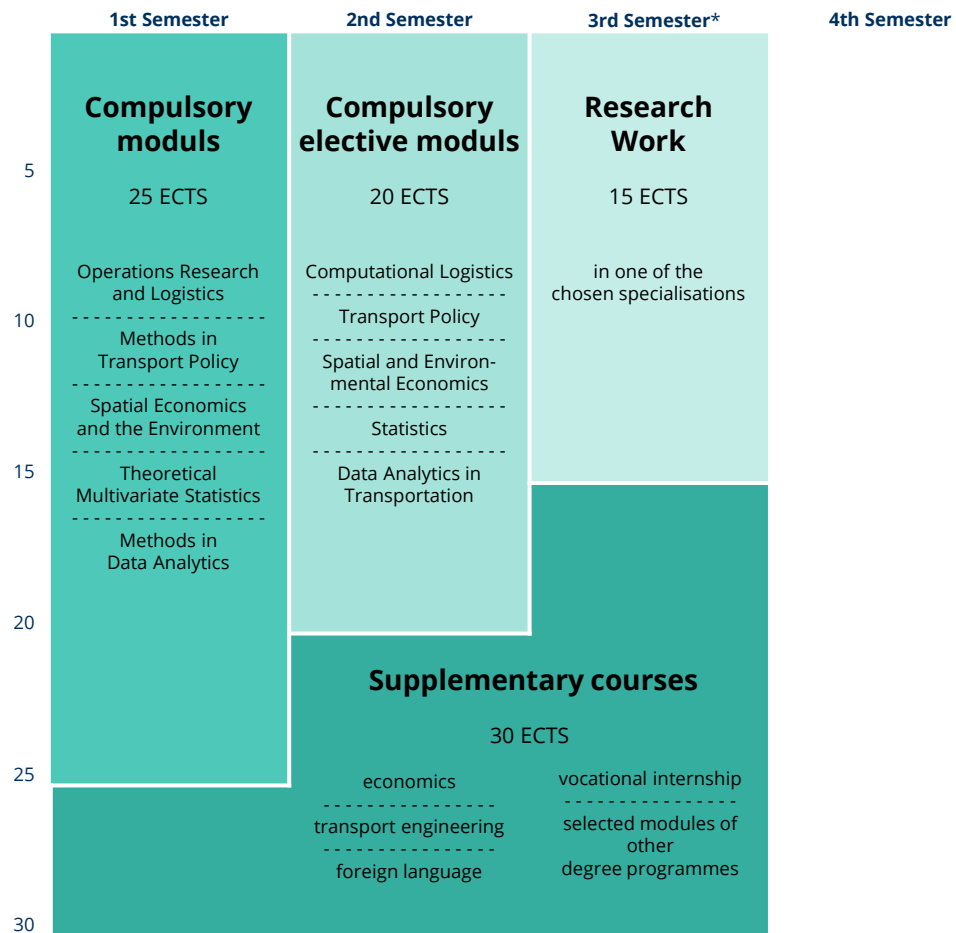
1st Semester
2nd Semester
3rd Semester*
4th Semester

5
10
15
20
25
30

Compulsory moduls

25 ECTS

Operations Research and Logistics
- - - - - - - - - - - - - - - - - -
Methods in Transport Policy
- - - - - - - - - - - - - - - - - -
Spatial Economics and the Environment
- - - - - - - - - - - - - - - - - -
Theoretical Multivariate Statistics
- - - - - - - - - - - - - - - - - -
Methods in Data Analytics

Compulsory elective moduls

20 ECTS

Computational Logistics
- - - - - - - - - - - - - - - - - -
Transport Policy
- - - - - - - - - - - - - - - - - -
Spatial and Environmental Economics
- - - - - - - - - - - - - - - - - -
Statistics
- - - - - - - - - - - - - - - - - -
Data Analytics in Transportation

Research Work

15 ECTS

in one of the chosen specialisations

Supplementary courses

30 ECTS

economics
- - - - - - - - - - - - - - -
transport engineering
- - - - - - - - - - - - - - -
foreign language

vocational internship
- - - - - - - - - - - - - - -
selected modules of other degree programmes